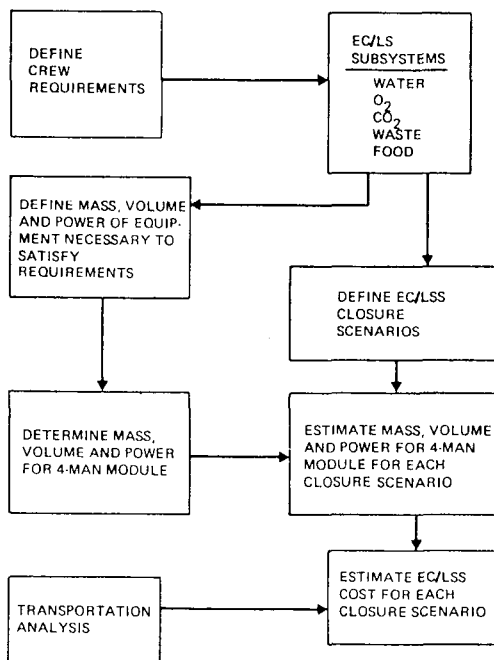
DEFINE CREW REQUIREMENTS

EC/LS SUBSYSTEMS
WATER
$O_2$
$CO_2$
WASTE
FOOD

DEFINE MASS, VOLUME AND POWER OF EQUIPMENT NECESSARY TO SATISFY REQUIREMENTS

DEFINE EC/LSS CLOSURE SCENARIOS

DETERMINE MASS, VOLUME AND POWER FOR 4-MAN MODULE

ESTIMATE MASS, VOLUME AND POWER FOR 4-MAN MODULE FOR EACH CLOSURE SCENARIO

TRANSPORTATION ANALYSIS

ESTIMATE EC/LSS COST FOR EACH CLOSURE SCENARIO